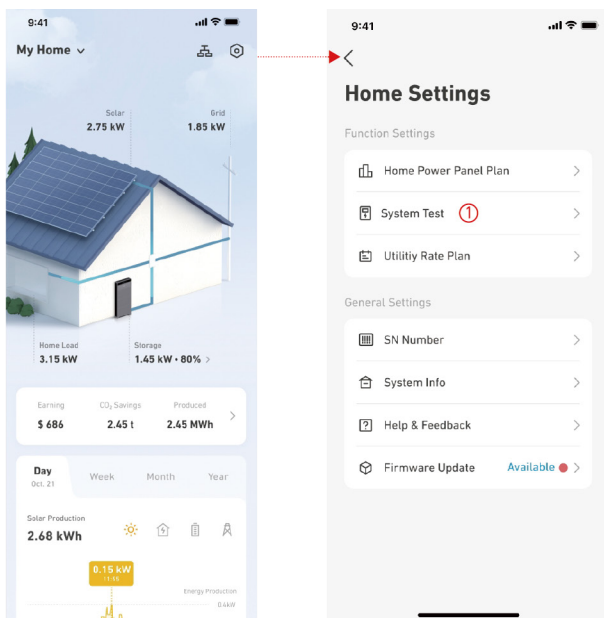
9:41

My Home

Solar
2.75 kW

Grid
1.85 kW

Home Load
3.15 kW

Storage
1.45 kW • 80%

Earning
$ 686

$CO_2$ Savings
2.45 t

Produced
2.45 MWh

Day
Oct. 21

Week

Month

Year

Solar Production
2.68 kWh

0.15 kW
11:55

Energy Production
0.4kW

9:41

Home Settings

Function Settings

Home Power Panel Plan

System Test ①

Utilitiy Rate Plan

General Settings

SN Number

System Info

Help & Feedback

Firmware Update Available